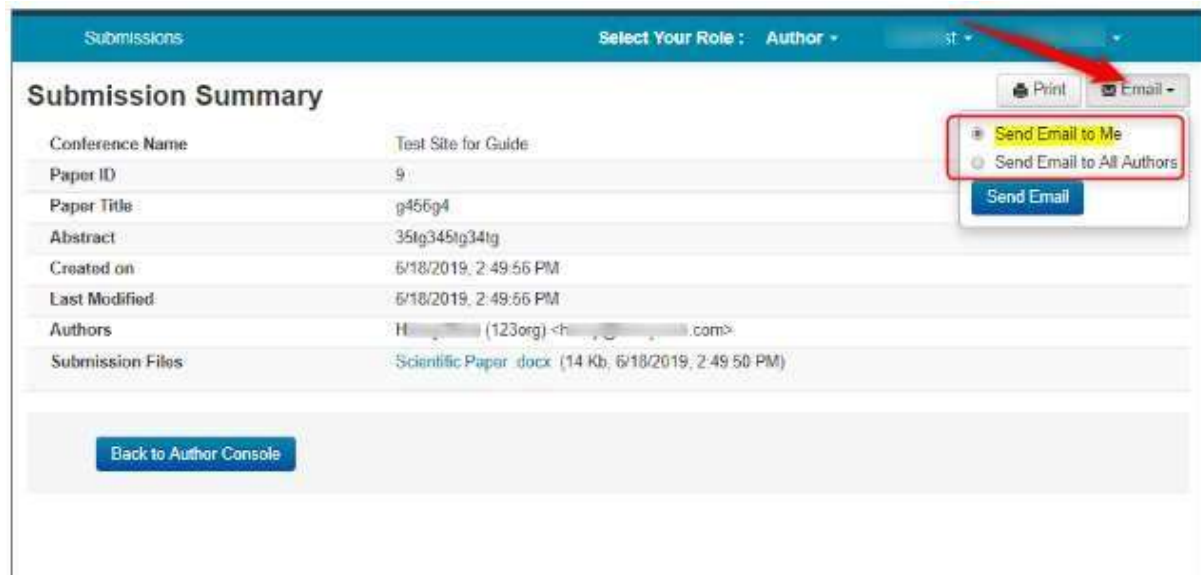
Submissions

Select Your Role : Author ▾ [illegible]st ▾ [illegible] ▾

Submission Summary

Print Email ▾

Send Email to Me
Send Email to All Authors
Send Email

| | |
|---|---|
| Conference Name | Test Site for Guide |
| Paper ID | 9 |
| Paper Title | g456g4 |
| Abstract | 35tg345tg34tg |
| Created on | 6/18/2019, 2:49:56 PM |
| Last Modified | 6/18/2019, 2:49:56 PM |
| Authors | H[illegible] (123org) <h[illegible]@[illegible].com> |
| Submission Files | Scientific Paper .docx (14 Kb, 6/18/2019, 2:49:50 PM) |

Back to Author Console